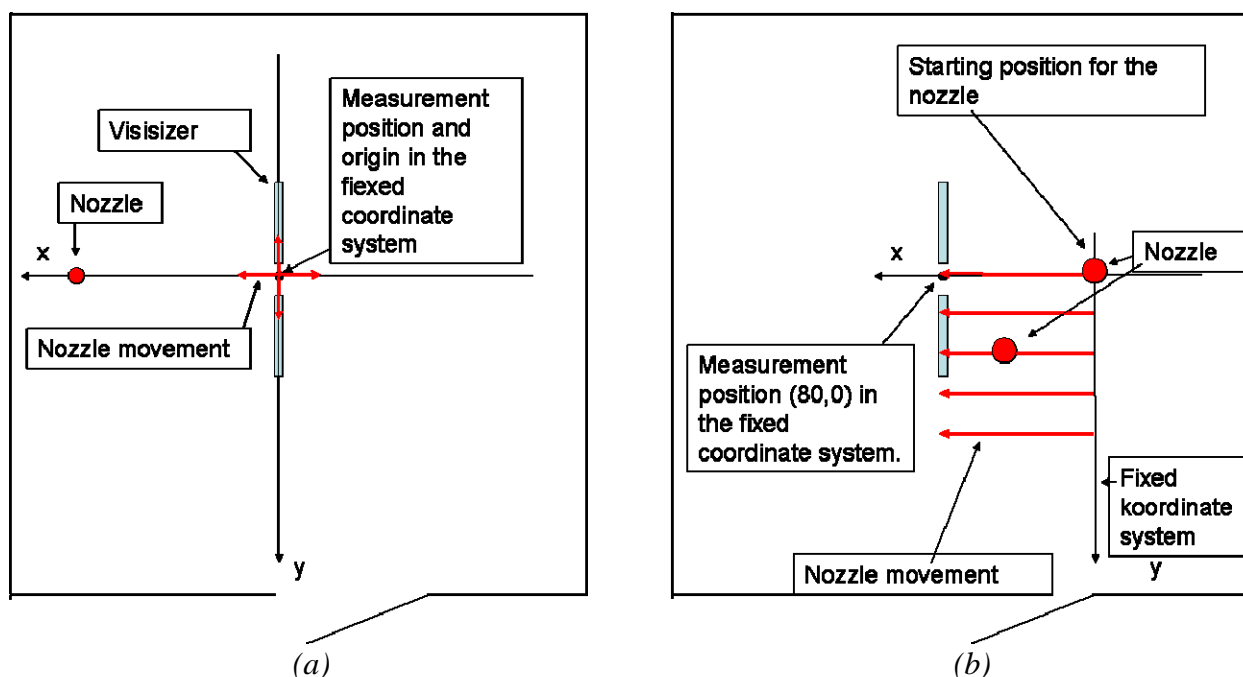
Visisizer

Measurement position and origin in the fiexed coordinate system

Nozzle

x

Nozzle movement

y

(a)

Starting position for the nozzle

x

Nozzle

Measurement position (80,0) in the fixed coordinate system.

Fixed koordinate system

Nozzle movement

y

(b)